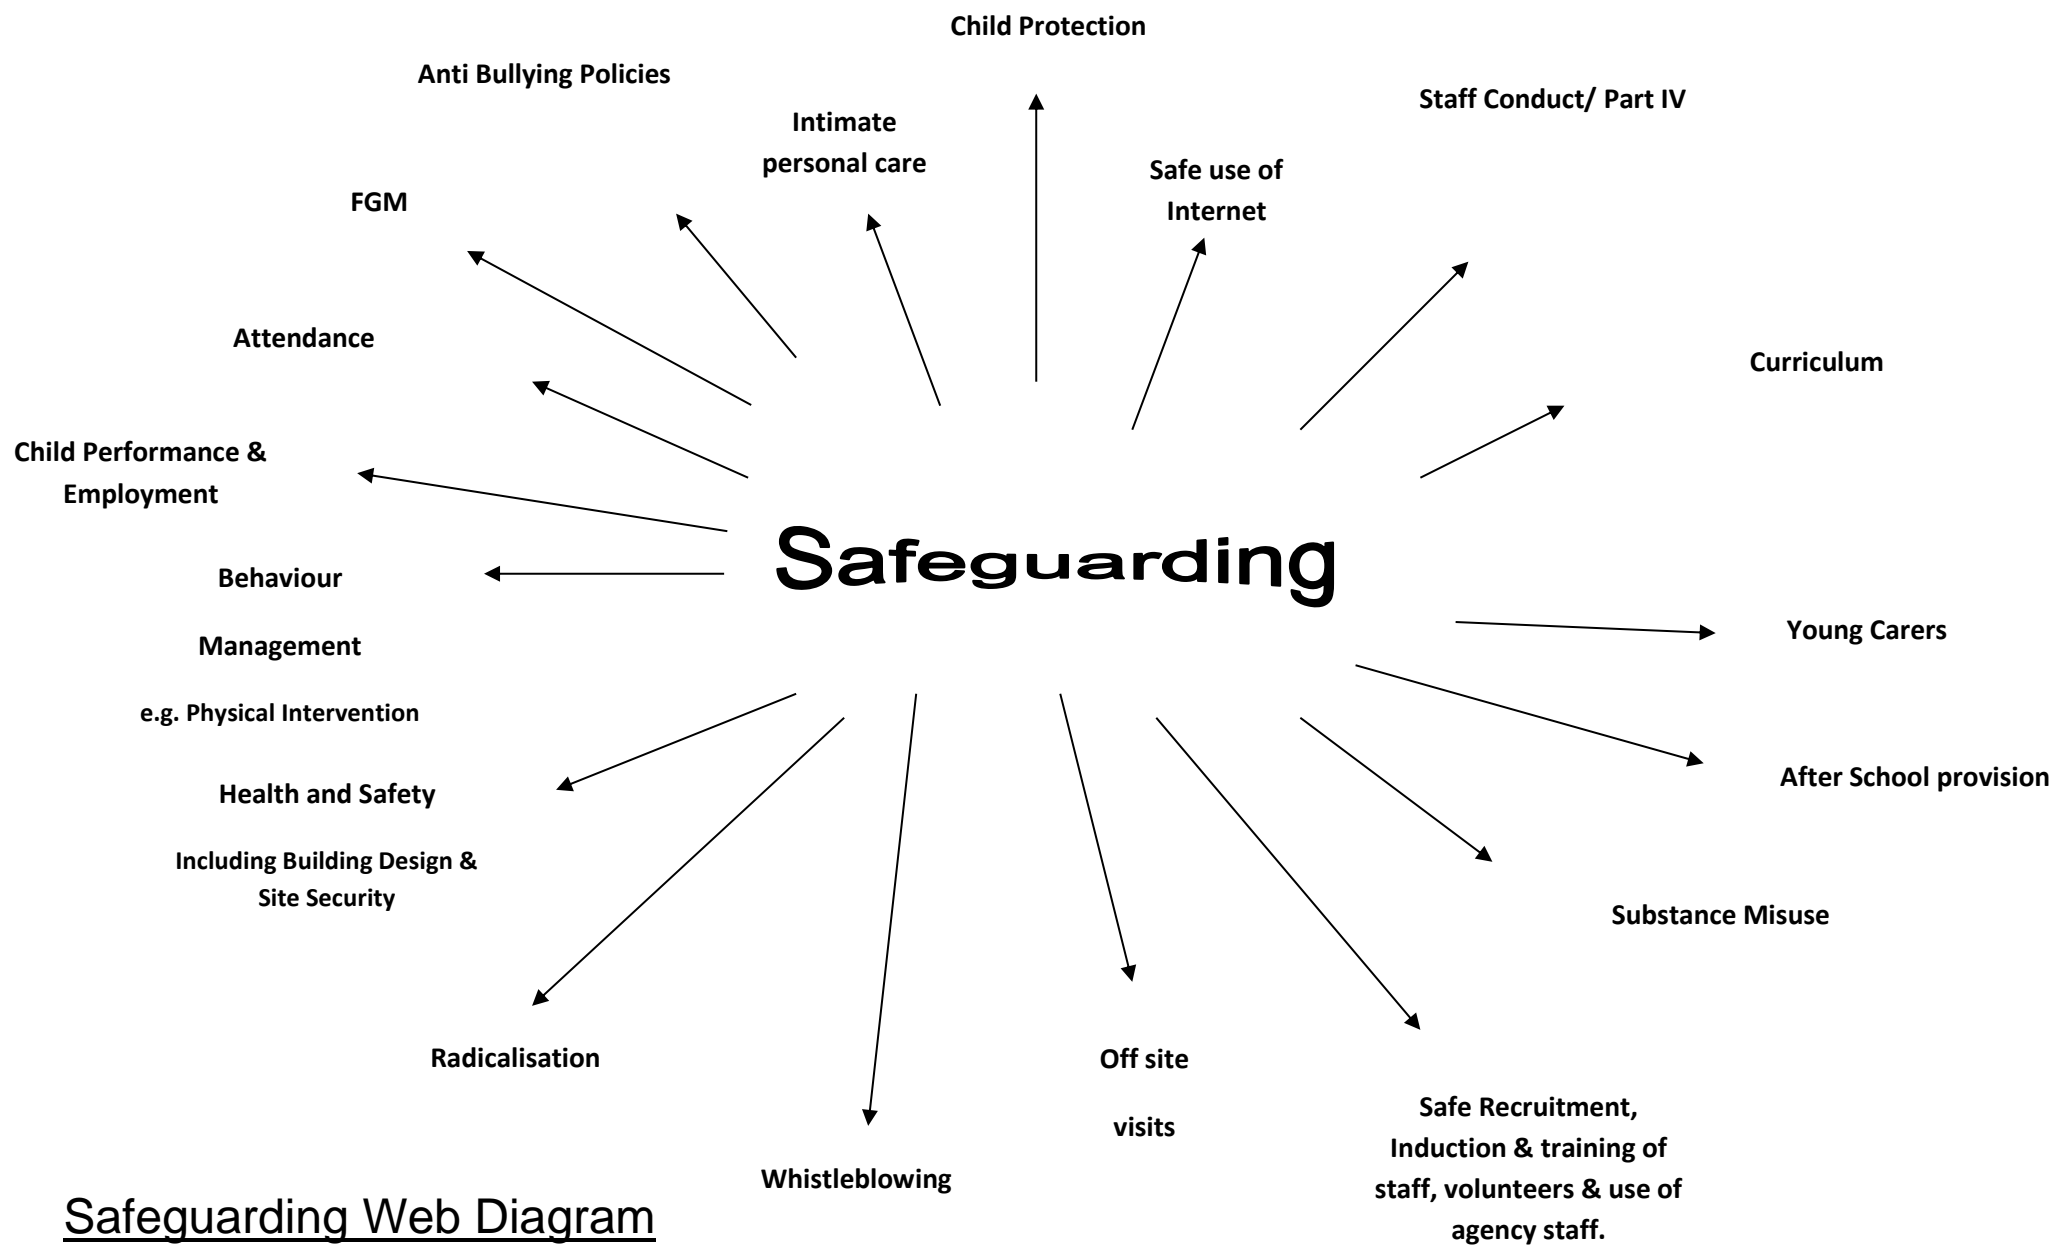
Child Protection

Anti Bullying Policies

Intimate personal care

Staff Conduct/ Part IV

Safe use of Internet

FGM

Attendance

Curriculum

Child Performance & Employment

Safeguarding

Behaviour

Management

e.g. Physical Intervention

Young Carers

Health and Safety

Including Building Design & Site Security

After School provision

Substance Misuse

Radicalisation

Off site

visits

Safe Recruitment, Induction & training of staff, volunteers & use of agency staff.

Whistleblowing

Safeguarding Web Diagram